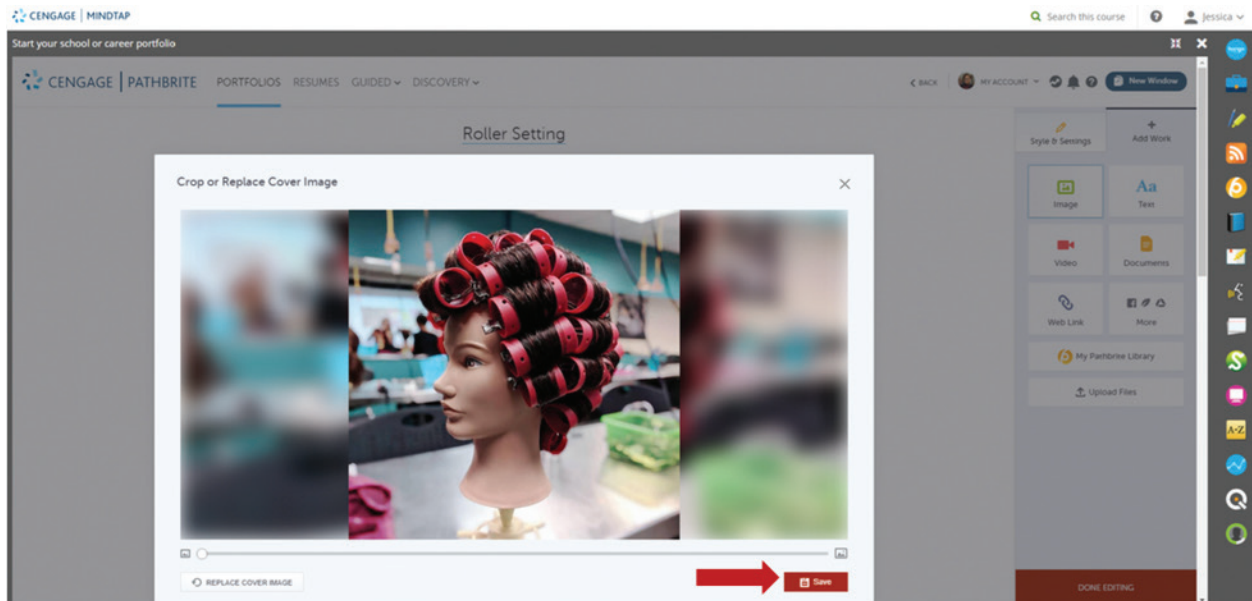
CENGAGE | MINDTAP

Search this course

Jessica

Start your school or career portfolio

CENGAGE | PATHBRITE

PORTFOLIOS RESUMES GUIDED DISCOVERY

BACK

MY ACCOUNT

New Window

Roller Setting

Style & Settings

Add Work

Image

Text

Video

Documents

Web Link

More

My Pathbrite Library

Upload Files

DONE EDITING

Crop or Replace Cover Image

REPLACE COVER IMAGE

Save